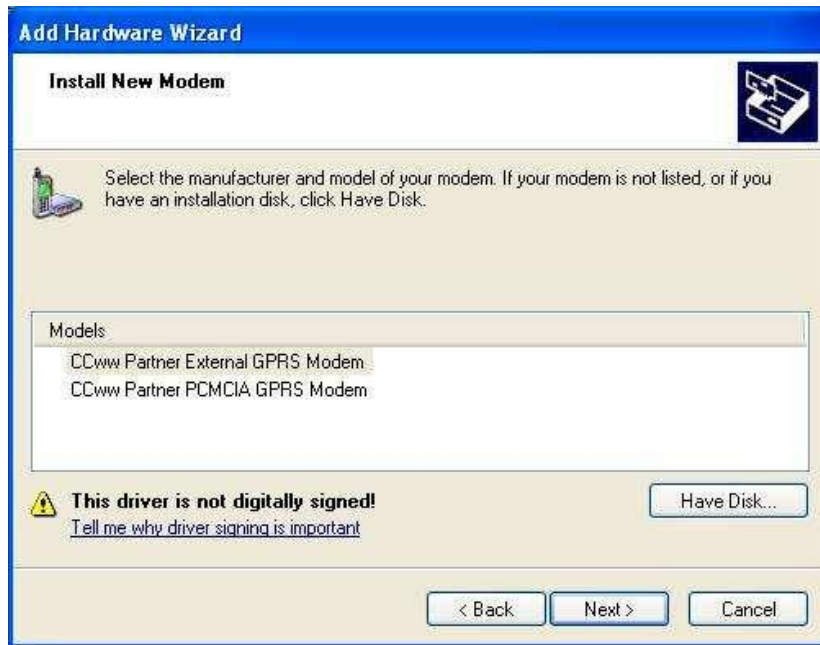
Add Hardware Wizard

Install New Modem

Select the manufacturer and model of your modem. If your modem is not listed, or if you have an installation disk, click Have Disk.

Models

CCww Partner External GPRS Modem

CCww Partner PCMCIA GPRS Modem

This driver is not digitally signed!

Tell me why driver signing is important

Have Disk...

< Back

Next >

Cancel